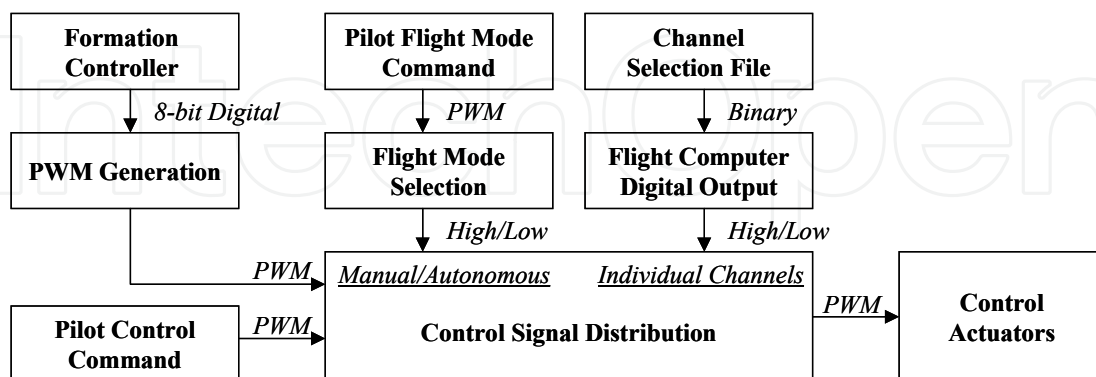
Formation Controller

8-bit Digital

PWM Generation

Pilot Flight Mode Command

PWM

Flight Mode Selection

High/Low

Channel Selection File

Binary

Flight Computer Digital Output

High/Low

PWM

Manual/Autonomous

Individual Channels

Pilot Control Command

PWM

Control Signal Distribution

PWM

Control Actuators